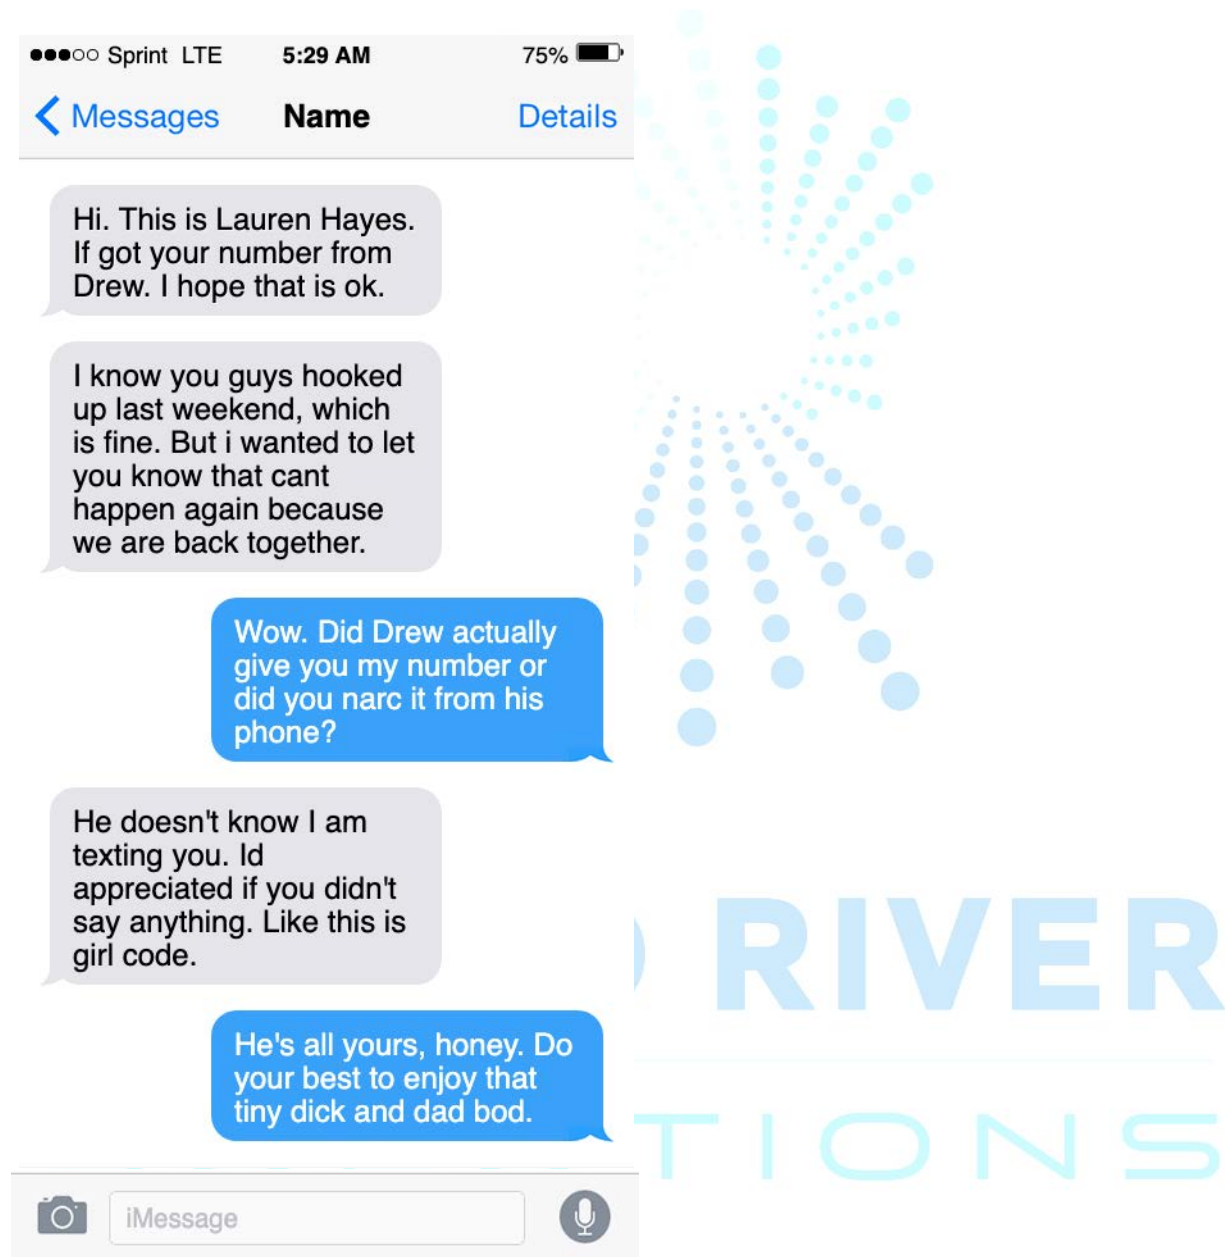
●●●○○ Sprint LTE 5:29 AM 75%

Messages Name Details

Hi. This is Lauren Hayes. If got your number from Drew. I hope that is ok.

I know you guys hooked up last weekend, which is fine. But i wanted to let you know that cant happen again because we are back together.

Wow. Did Drew actually give you my number or did you narc it from his phone?

He doesn't know I am texting you. Id appreciated if you didn't say anything. Like this is girl code.

He's all yours, honey. Do your best to enjoy that tiny dick and dad bod.

iMessage

RIVER

TIONS